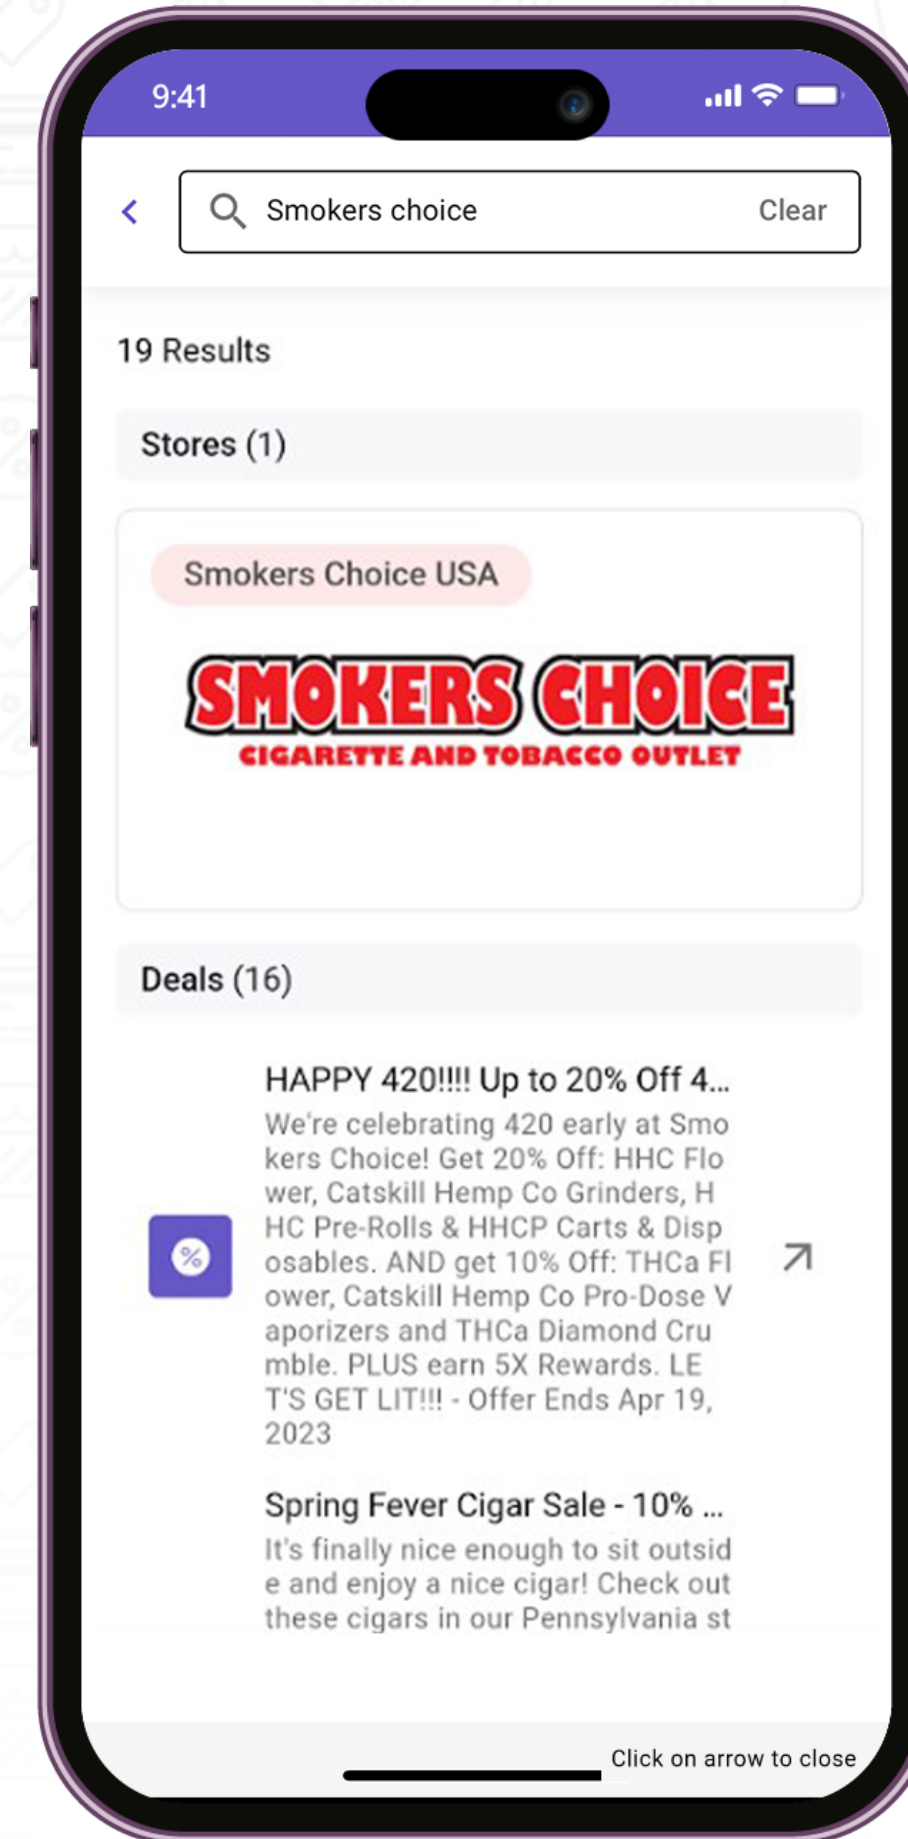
9:41

Smokers choice

Clear

19 Results

Stores (1)

Smokers Choice USA

SMOKERS CHOICE
CIGARETTE AND TOBACCO OUTLET

Deals (16)

HAPPY 420!!!! Up to 20% Off 4...
We're celebrating 420 early at Smokers Choice! Get 20% Off: HHC Flower, Catskill Hemp Co Grinders, HHC Pre-Rolls & HHCP Carts & Disposables. AND get 10% Off: THCa Flower, Catskill Hemp Co Pro-Dose Vaporizers and THCa Diamond Crumble. PLUS earn 5X Rewards. LET'S GET LIT!!! - Offer Ends Apr 19, 2023

%

Spring Fever Cigar Sale - 10% ...
It's finally nice enough to sit outside and enjoy a nice cigar! Check out these cigars in our Pennsylvania st

Click on arrow to close